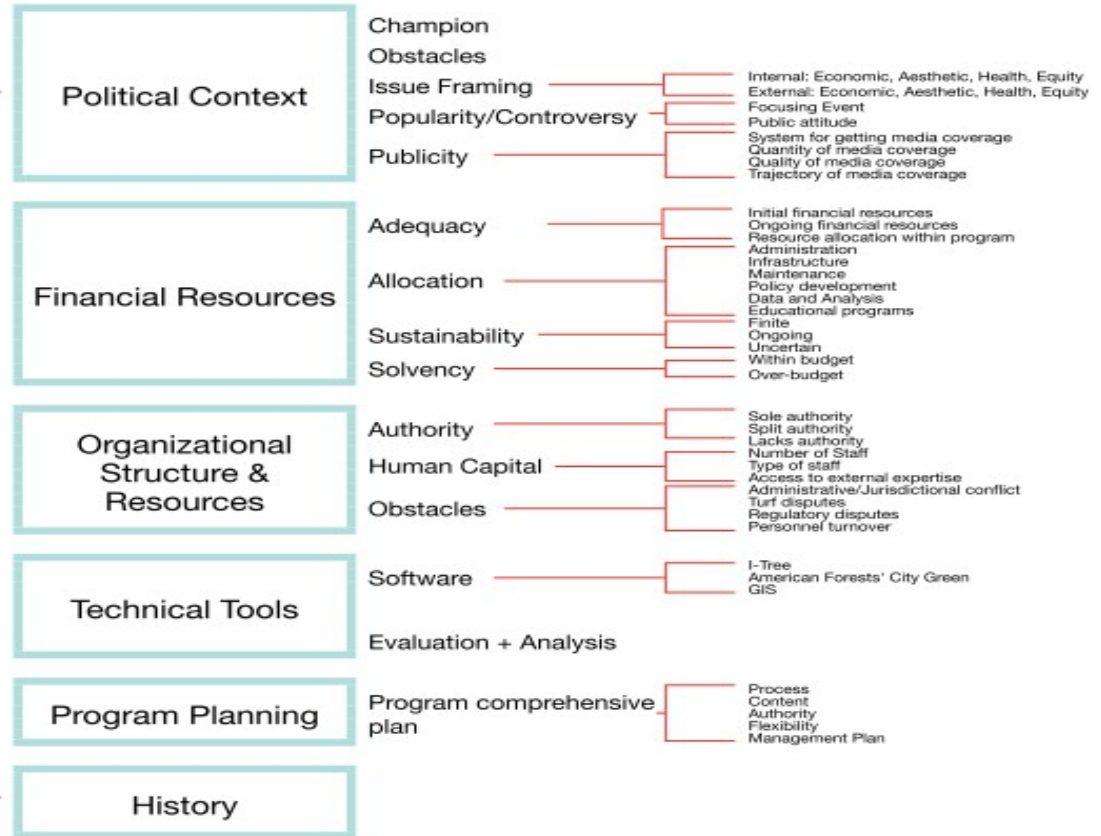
Political Context

Champion
Obstacles
Issue Framing
Internal: Economic, Aesthetic, Health, Equity
External: Economic, Aesthetic, Health, Equity
Popularity/Controversy
Focusing Event
Public attitude
Publicity
System for getting media coverage
Quantity of media coverage
Quality of media coverage
Trajectory of media coverage

Financial Resources

Adequacy
Initial financial resources
Ongoing financial resources
Resource allocation within program
Allocation
Administration
Infrastructure
Maintenance
Policy development
Data and Analysis
Educational programs
Sustainability
Finite
Ongoing
Uncertain
Solvency
Within budget
Over-budget

Organizational Structure & Resources

Authority
Sole authority
Split authority
Lacks authority
Human Capital
Number of Staff
Type of staff
Access to external expertise
Obstacles
Administrative/Jurisdictional conflict
Turf disputes
Regulatory disputes
Personnel turnover

Technical Tools

Software
I-Tree
American Forests' City Green
GIS
Evaluation + Analysis

Program Planning

Program comprehensive plan
Process
Content
Authority
Flexibility
Management Plan

History